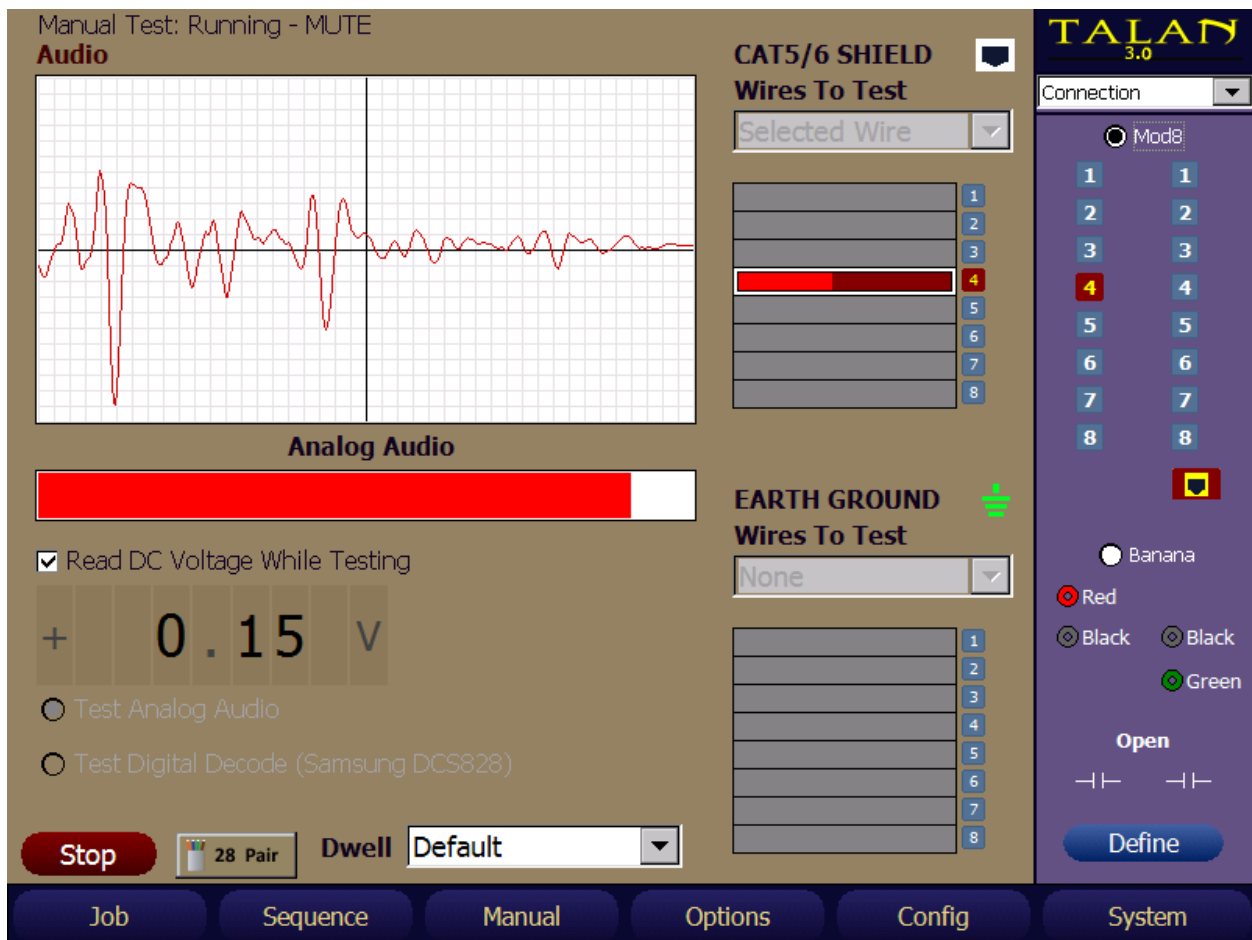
Manual Test: Running - MUTE
Audio

Analog Audio

Read DC Voltage While Testing

+ 0.15 V

Test Analog Audio

Test Digital Decode (Samsung DCS828)

Stop

28 Pair

Dwell Default

CAT5/6 SHIELD
Wires To Test
Selected Wire

1
2
3
4
5
6
7
8

EARTH GROUND
Wires To Test
None

1
2
3
4
5
6
7
8

TALAN
3.0

Connection

Mod8

1 1
2 2
3 3
4 4
5 5
6 6
7 7
8 8

Banana
Red
Black Black
Green

Open

Define

Job Sequence Manual Options Config System